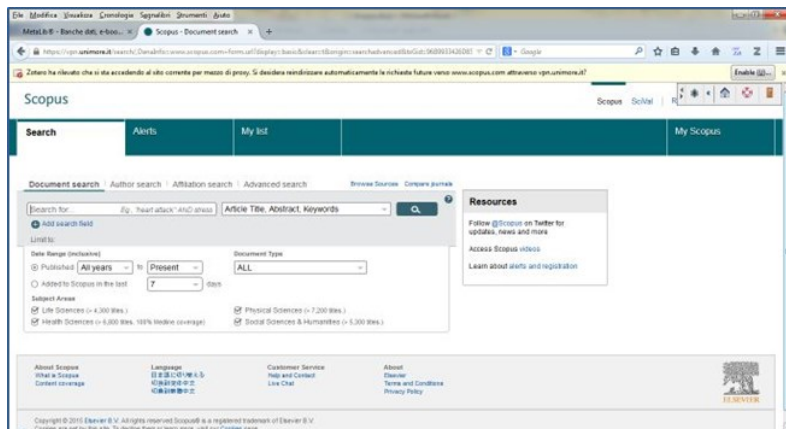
File Modifica Visualizza Cronologia Segnalibri Strumenti Aiuto

MetaLib® - Banche dati, e-boo... × Scopus - Document search × +

https://vpn.unimore.it/search/...form.url?display=basic&clear=t&origin=searchadvanced&txGid=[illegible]

Google

Zotero ha rilevato che si sta accedendo al sito corrente per mezzo di proxy. Si desidera reindirizzare automaticamente le richieste future verso www.scopus.com attraverso vpn.unimore.it?

Enable (Al)...

Scopus

Scopus SciVal R

Search

Alerts

My list

My Scopus

Document search | Author search | Affiliation search | Advanced search

Browse Sources Compare journals

Search for... Eg. "heart attack" AND stress

Article Title, Abstract, Keywords

Add search field

Limit to:

Date Range (inclusive)

Published All years to Present

Added to Scopus in the last 7 days

Document Type

ALL

Subject Areas

Life Sciences (> 4,300 titles.)

Health Sciences (> 6,800 titles. 100% Medline coverage)

Physical Sciences (> 7,200 titles.)

Social Sciences & Humanities (> 5,300 titles.)

Resources

Follow @Scopus on Twitter for updates, news and more

Access Scopus videos

Learn about alerts and registration

About Scopus
What is Scopus
Content coverage

Language
日本語に切り替える
切换到简体中文
切換到繁體中文

Customer Service
Help and Contact
Live Chat

About
Elsevier
Terms and Conditions
Privacy Policy

ELSEVIER

Copyright © 2015 Elsevier B.V. All rights reserved. Scopus® is a registered trademark of Elsevier B.V.

Cookies are set by this site. To decline them or learn more, visit our Cookies page.